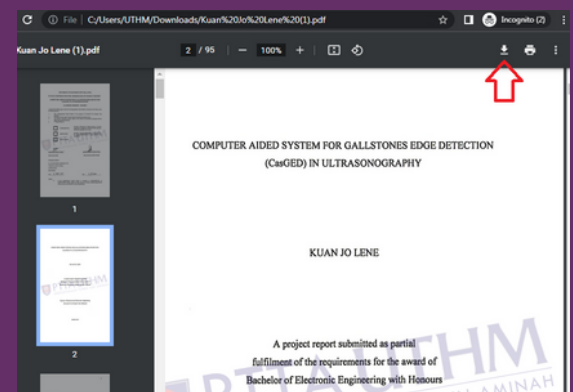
File | C:/Users/UTHM/Downloads/Kuan%20Jo%20Lene%20(1).pdf

Incognito (2)

Kuan Jo Lene (1).pdf

2 / 95

100%

1

2

COMPUTER AIDED SYSTEM FOR GALLSTONES EDGE DETECTION (CasGED) IN ULTRASONOGRAPHY

KUAN JO LENE

A project report submitted as partial fulfilment of the requirements for the award of Bachelor of Electronic Engineering with Honours

PTTA UTHM

AMINAH